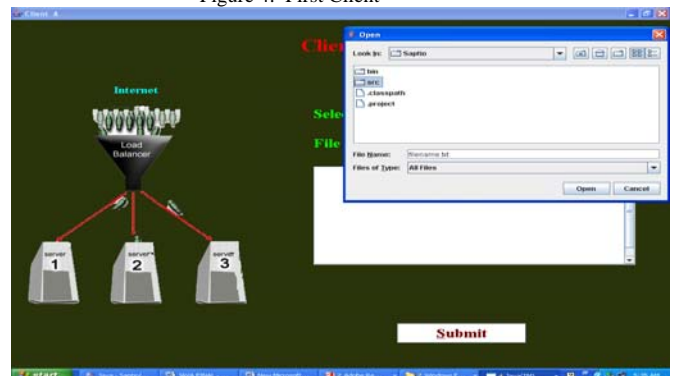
Figure 4: First Client

Client A

Internet

Load Balancer

server 1

server 2

server 3

Clie

Sele

File

Open

Look In: Saptio

bin

src

.classpath

.project

File Name: filename.txt

Files of Type: All Files

Open

Cancel

Submit

start